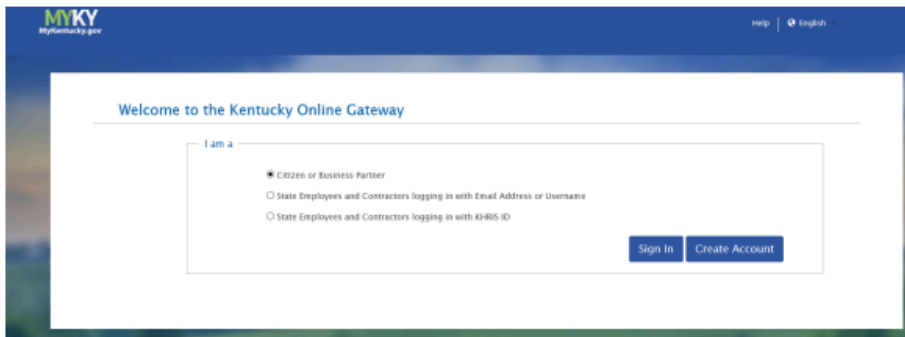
MYKY
MyKentucky.gov

Help | English

Welcome to the Kentucky Online Gateway

I am a

Citizen or Business Partner

State Employees and Contractors logging in with Email Address or Username

State Employees and Contractors logging in with KHRIS ID

Sign In

Create Account